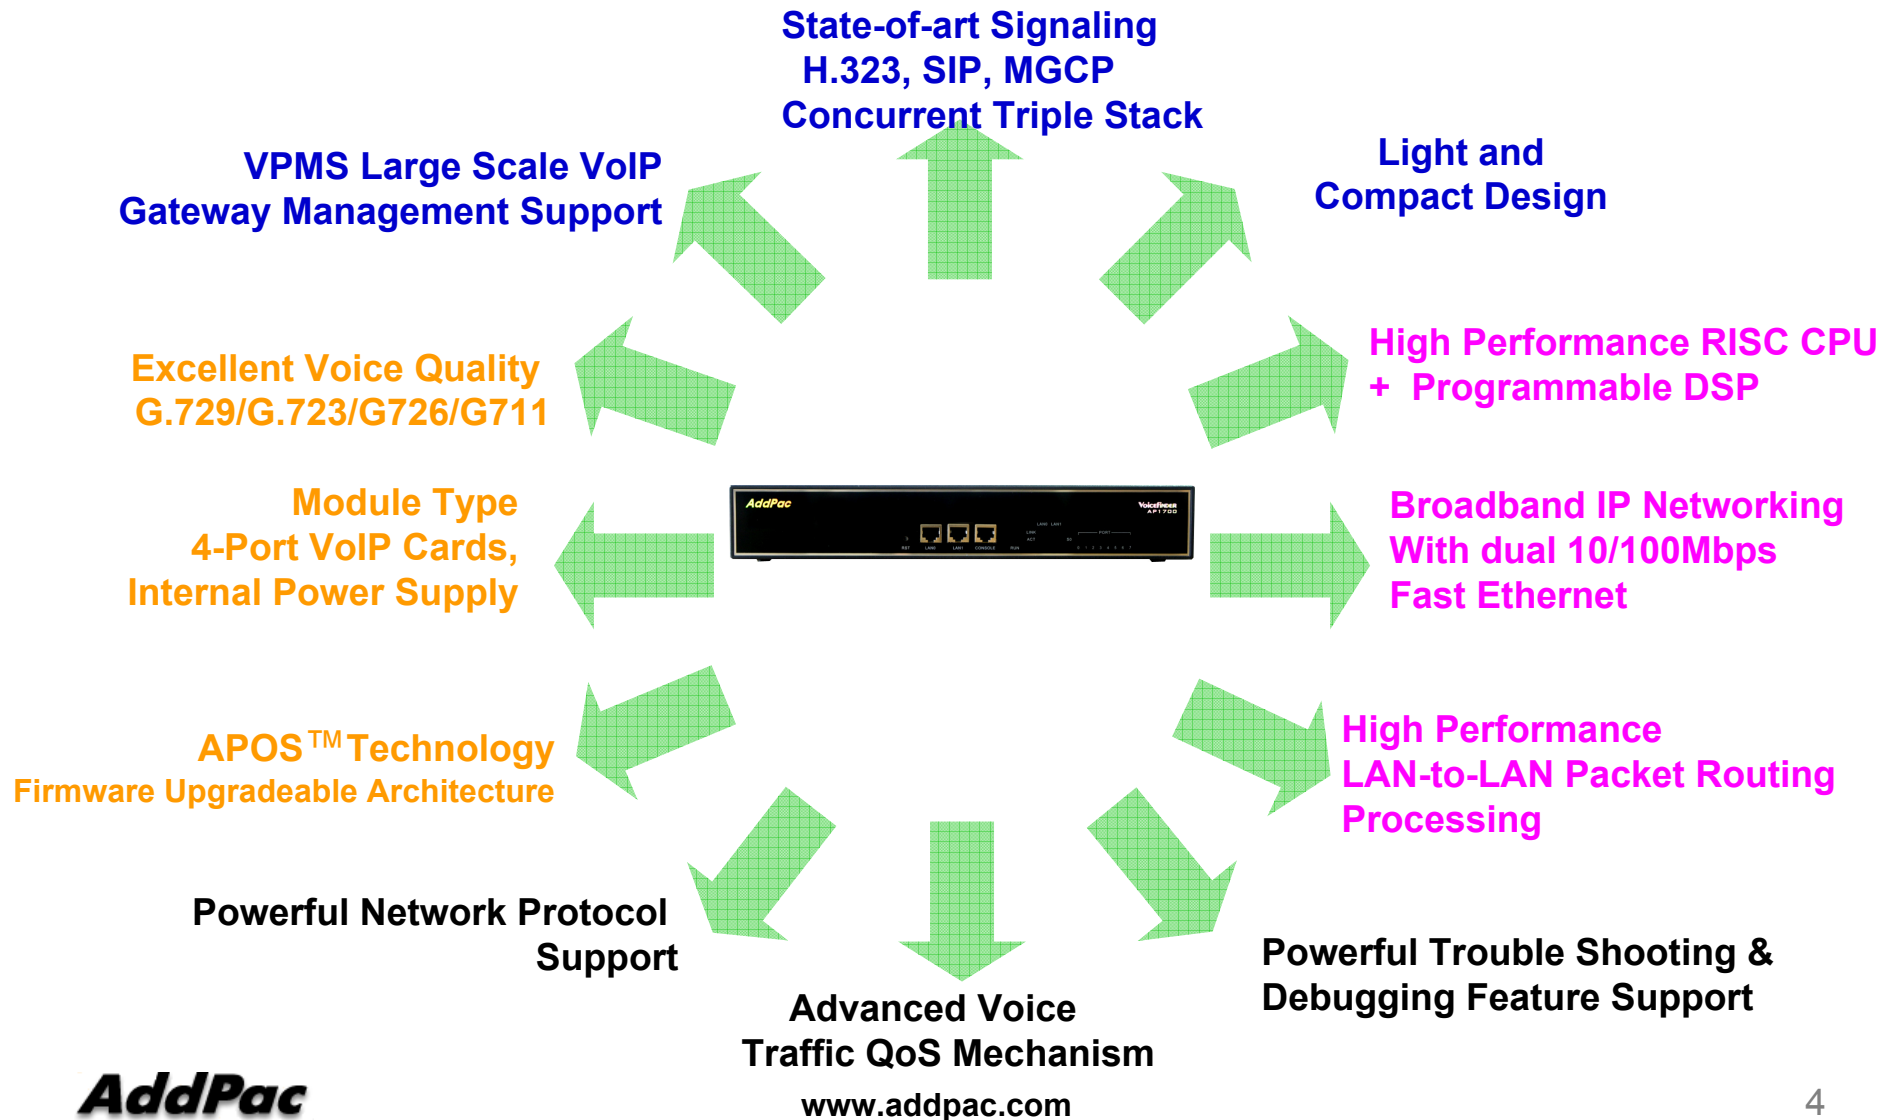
State-of-art Signaling
H.323, SIP, MGCP
Concurrent Triple Stack

VPMS Large Scale VoIP
Gateway Management Support

Light and
Compact Design

Excellent Voice Quality
G.729/G.723/G726/G711

High Performance RISC CPU
+ Programmable DSP

Module Type
4-Port VoIP Cards,
Internal Power Supply

AddPac

VoiceFinder
AP1700

Broadband IP Networking
With dual 10/100Mbps
Fast Ethernet

APOS$^{TM}$ Technology
Firmware Upgradeable Architecture

High Performance
LAN-to-LAN Packet Routing
Processing

Powerful Network Protocol
Support

Advanced Voice
Traffic QoS Mechanism

Powerful Trouble Shooting &
Debugging Feature Support

AddPac

www.addpac.com

4